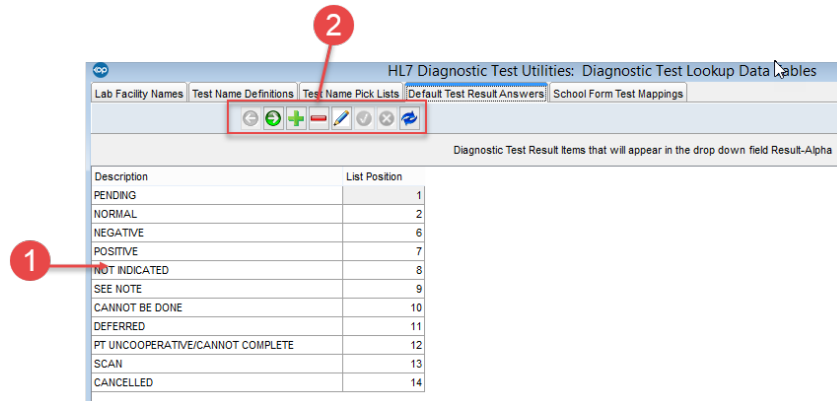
2

HL7 Diagnostic Test Utilities: Diagnostic Test Lookup Data Tables

Lab Facility Names | Test Name Definitions | Test Name Pick Lists | Default Test Result Answers | School Form Test Mappings

Diagnostic Test Result Items that will appear in the drop down field Result-Alpha

| Description | List Position |
|---|---|
| PENDING | 1 |
| NORMAL | 2 |
| NEGATIVE | 6 |
| POSITIVE | 7 |
| NOT INDICATED | 8 |
| SEE NOTE | 9 |
| CANNOT BE DONE | 10 |
| DEFERRED | 11 |
| PT UNCOOPERATIVE/CANNOT COMPLETE | 12 |
| SCAN | 13 |
| CANCELLED | 14 |

1